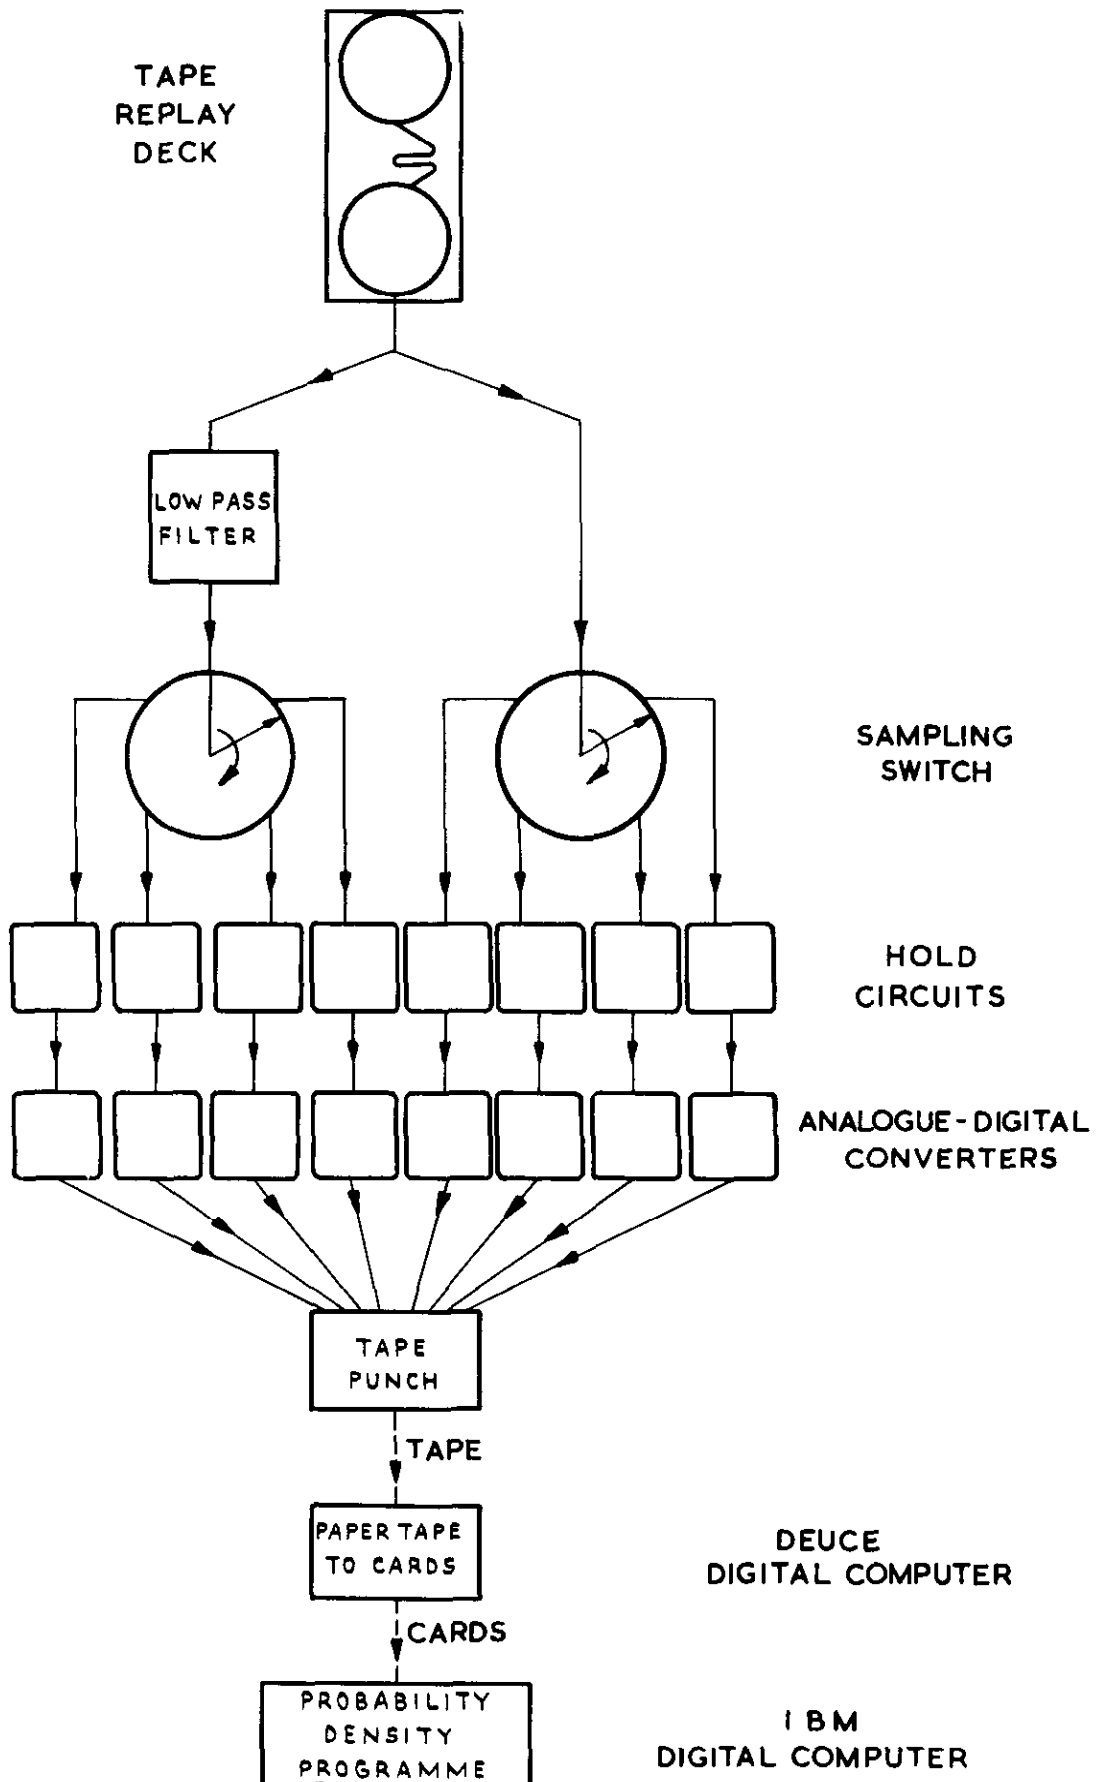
TAPE REPLAY DECK

LOW PASS FILTER

SAMPLING SWITCH

HOLD CIRCUITS

ANALOGUE - DIGITAL CONVERTERS

TAPE PUNCH

TAPE

PAPER TAPE TO CARDS

DEUCE DIGITAL COMPUTER

CARDS

PROBABILITY DENSITY PROGRAMME

I BM DIGITAL COMPUTER